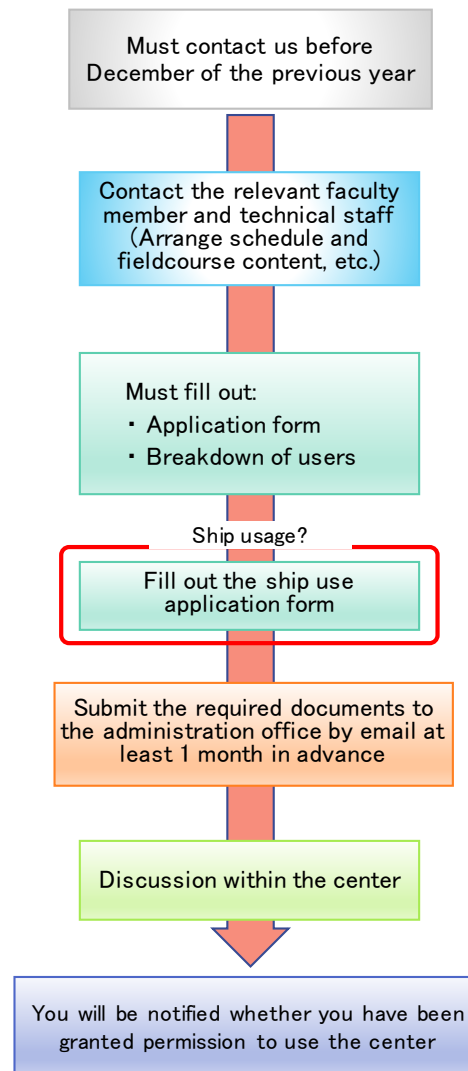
Must contact us before December of the previous year

Contact the relevant faculty member and technical staff (Arrange schedule and fieldcourse content, etc.)

Must fill out:
・ Application form
・ Breakdown of users

Ship usage?

Fill out the ship use application form

Submit the required documents to the administration office by email at least 1 month in advance

Discussion within the center

You will be notified whether you have been granted permission to use the center